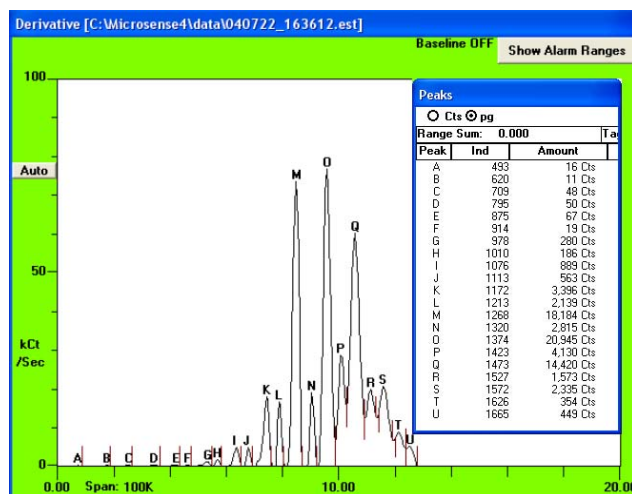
Derivative [C:\Microsense4\data\040722_163612.est]

Baseline OFF

Show Alarm Ranges

100

Auto

50

kCt
/Sec

0

0.00 Span: 100K

10.00

20.00

A B C D E F G H I J K L M N O P Q R S T U

Peaks

Cts pg

Range Sum: 0.000

Ta

| Peak | Ind | Amount |
|---|---|---|
| A | 493 | 16 Cts |
| B | 620 | 11 Cts |
| C | 709 | 48 Cts |
| D | 795 | 50 Cts |
| E | 875 | 67 Cts |
| F | 914 | 19 Cts |
| G | 978 | 280 Cts |
| H | 1010 | 186 Cts |
| I | 1076 | 889 Cts |
| J | 1113 | 563 Cts |
| K | 1172 | 3,396 Cts |
| L | 1213 | 2,139 Cts |
| M | 1268 | 18,184 Cts |
| N | 1320 | 2,815 Cts |
| O | 1374 | 20,945 Cts |
| P | 1423 | 4,130 Cts |
| Q | 1473 | 14,420 Cts |
| R | 1527 | 1,573 Cts |
| S | 1572 | 2,335 Cts |
| T | 1626 | 354 Cts |
| U | 1665 | 449 Cts |